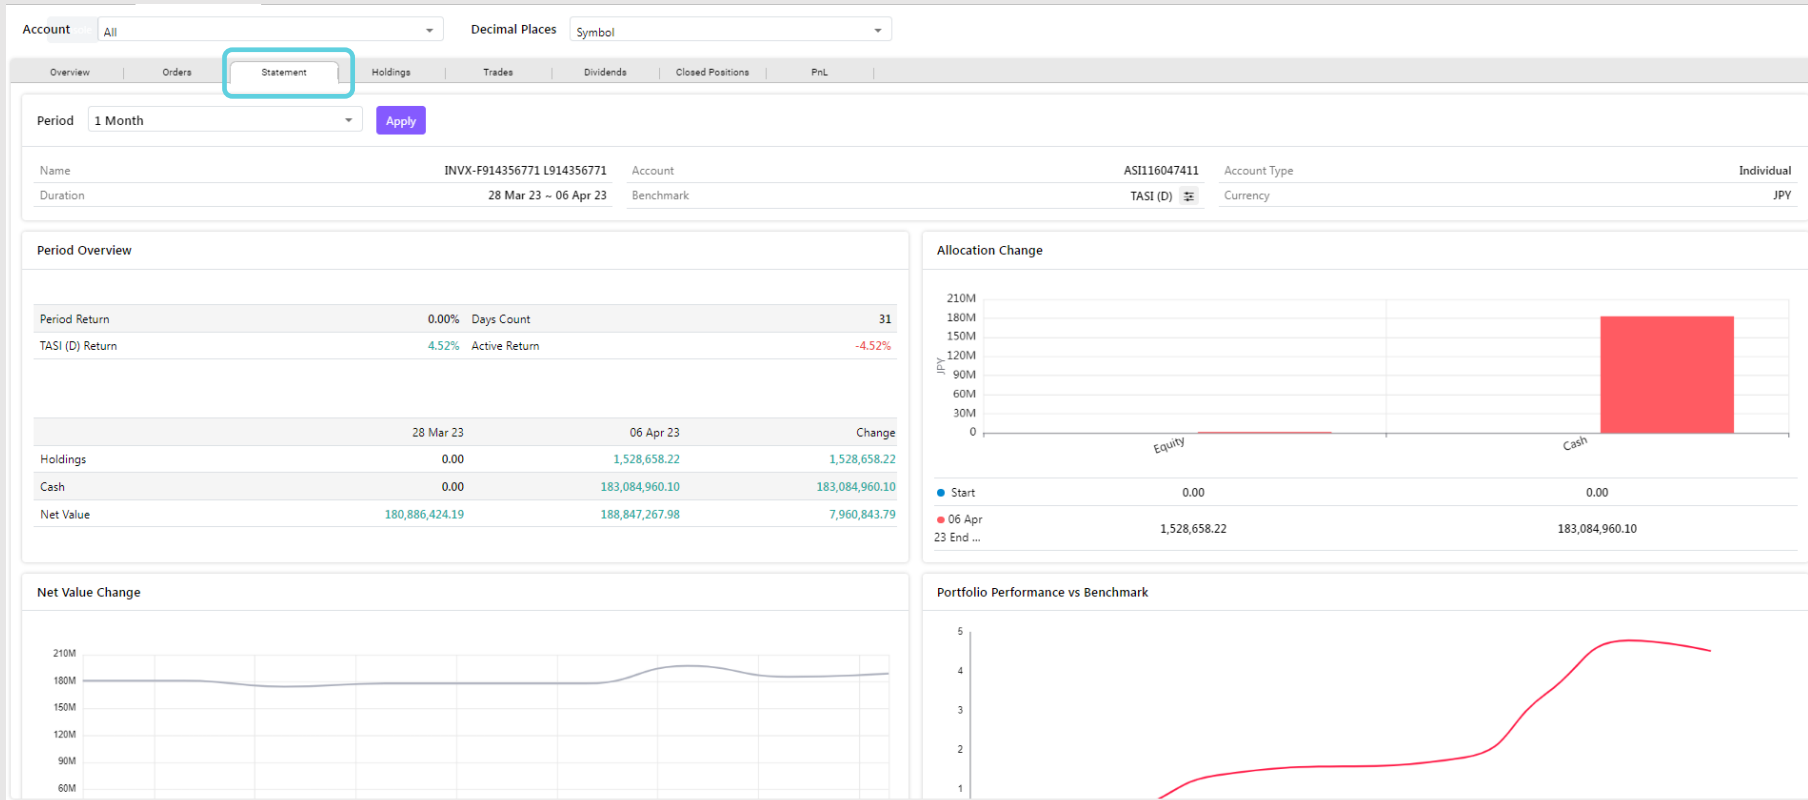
Account All Decimal Places Symbol

Overview | Orders | Statement | Holdings | Trades | Dividends | Closed Positions | PnL

Period 1 Month Apply

| Name | INVX-F914356771 L914356771 | Account | ASI116047411 | Account Type | Individual |
|---|---|---|---|---|---|
| Duration | 28 Mar 23 ~ 06 Apr 23 | Benchmark | TASI (D) | Currency | JPY |

Period Overview

| Period Return | 0.00% | Days Count | 31 |
|---|---|---|---|
| TASI (D) Return | 4.52% | Active Return | -4.52% |

| | 28 Mar 23 | 06 Apr 23 | Change |
|---|---|---|---|
| Holdings | 0.00 | 1,528,658.22 | 1,528,658.22 |
| Cash | 0.00 | 183,084,960.10 | 183,084,960.10 |
| Net Value | 180,886,424.19 | 188,847,267.98 | 7,960,843.79 |

Allocation Change

210M
180M
150M
120M
90M
60M
30M
0
JPY
Equity
Cash

| | | |
|---|---|---|
| Start | 0.00 | 0.00 |
| 06 Apr 23 End ... | 1,528,658.22 | 183,084,960.10 |

Net Value Change

210M
180M
150M
120M
90M
60M

Portfolio Performance vs Benchmark

5
4
3
2
1